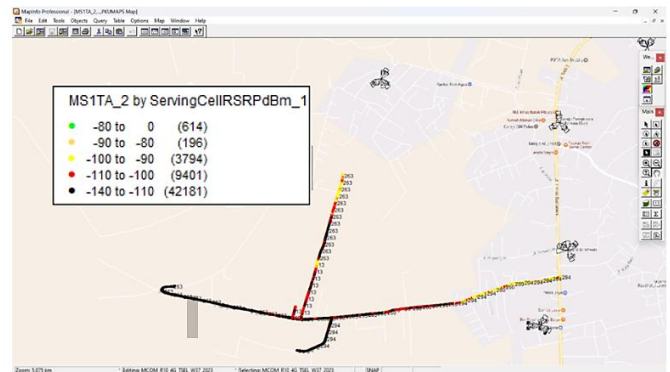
MapInfo Professional - [MS1TA_2,...,PKUMAPS Map]
File Edit Tools Objects Query Table Options Map Window Help

MS1TA_2 by ServingCellRSRPdBm_1
-80 to 0 (614)
-90 to -80 (196)
-100 to -90 (3794)
-110 to -100 (9401)
-140 to -110 (42181)

263
263
263
263
263
263
263
13
13
13
13
13
284
284
284
284

Main

Zoom: 5.075 km
Editing: MCOM 810 4G TSEL W37 2023
Selecting: MCOM 810 4G TSEL W37 2023
SNAP